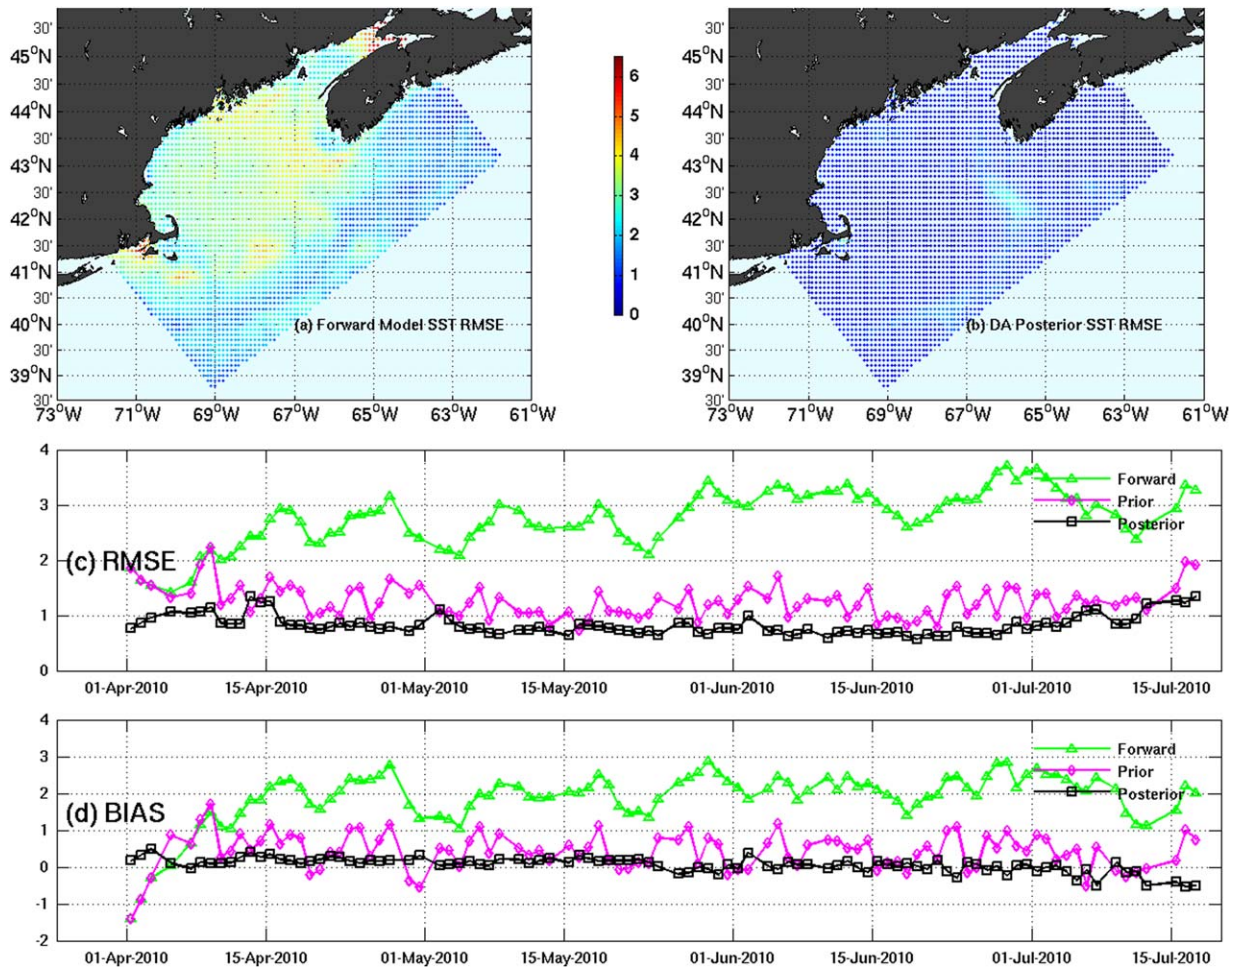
30'
$45^oN$
30'
$44^oN$
30'
$43^oN$
30'
$42^oN$
30'
$41^oN$
30'
$40^oN$
30'
$39^oN$
30'
$73^oW$ $71^oW$ $69^oW$ $67^oW$ $65^oW$ $63^oW$ $61^oW$

(a) Forward Model SST RMSE

6
5
4
3
2
1
0

30'
$45^oN$
30'
$44^oN$
30'
$43^oN$
30'
$42^oN$
30'
$41^oN$
30'
$40^oN$
30'
$39^oN$
30'
$73^oW$ $71^oW$ $69^oW$ $67^oW$ $65^oW$ $63^oW$ $61^oW$

(b) DA Posterior SST RMSE

(c) RMSE

Forward
Prior
Posterior

4
3
2
1
0
01-Apr-2010 15-Apr-2010 01-May-2010 15-May-2010 01-Jun-2010 15-Jun-2010 01-Jul-2010 15-Jul-2010

(d) BIAS

Forward
Prior
Posterior

4
3
2
1
0
-1
-2
01-Apr-2010 15-Apr-2010 01-May-2010 15-May-2010 01-Jun-2010 15-Jun-2010 01-Jul-2010 15-Jul-2010